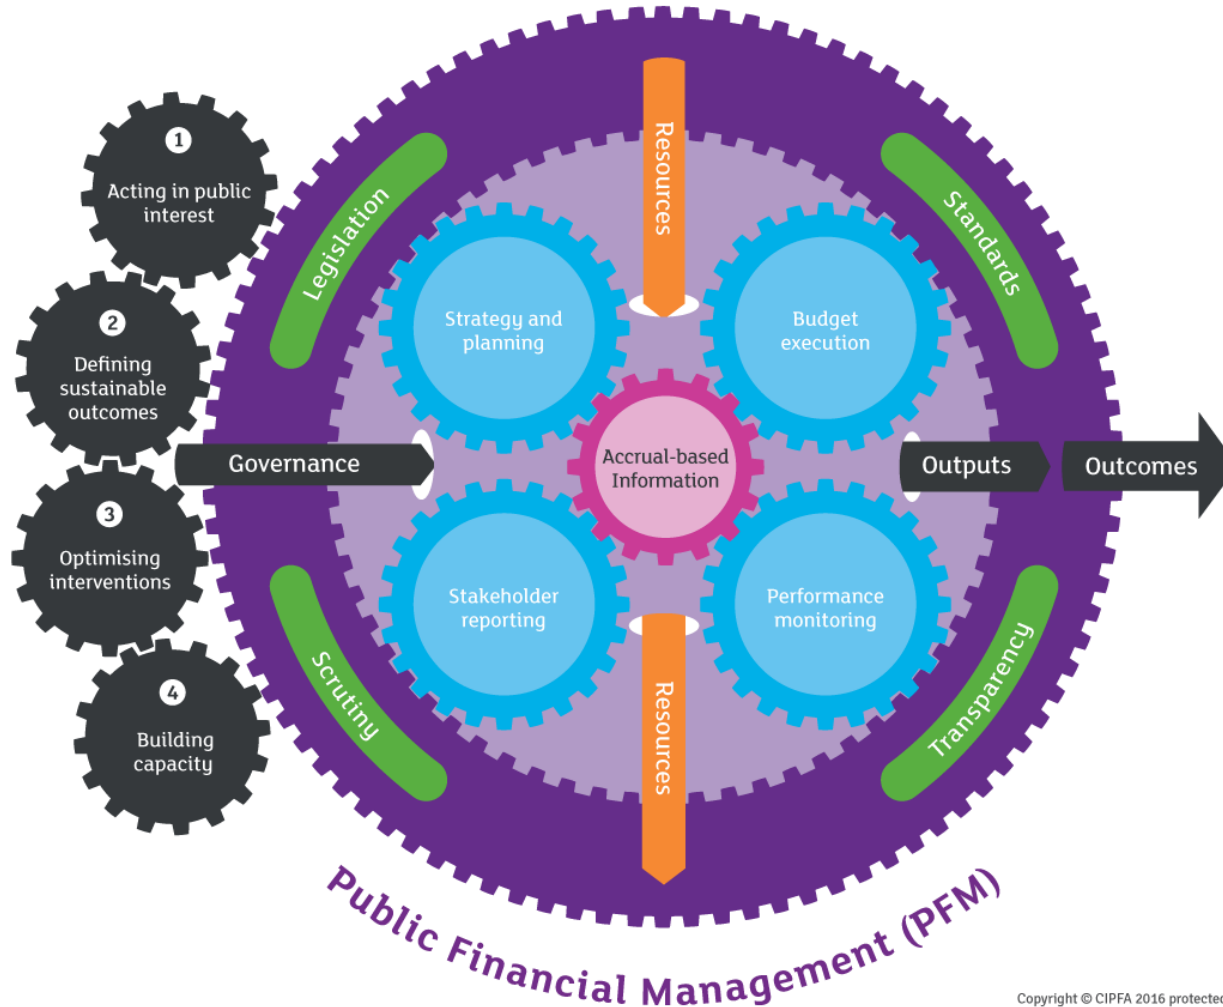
1
Acting in public interest

2
Defining sustainable outcomes

3
Optimising interventions

4
Building capacity

Governance

Legislation

Resources

Standards

Strategy and planning

Budget execution

Accrual-based Information

Stakeholder reporting

Performance monitoring

Scrutiny

Resources

Transparency

Outputs

Outcomes

Public Financial Management (PFM)

Copyright © CIPFA 2016 protected